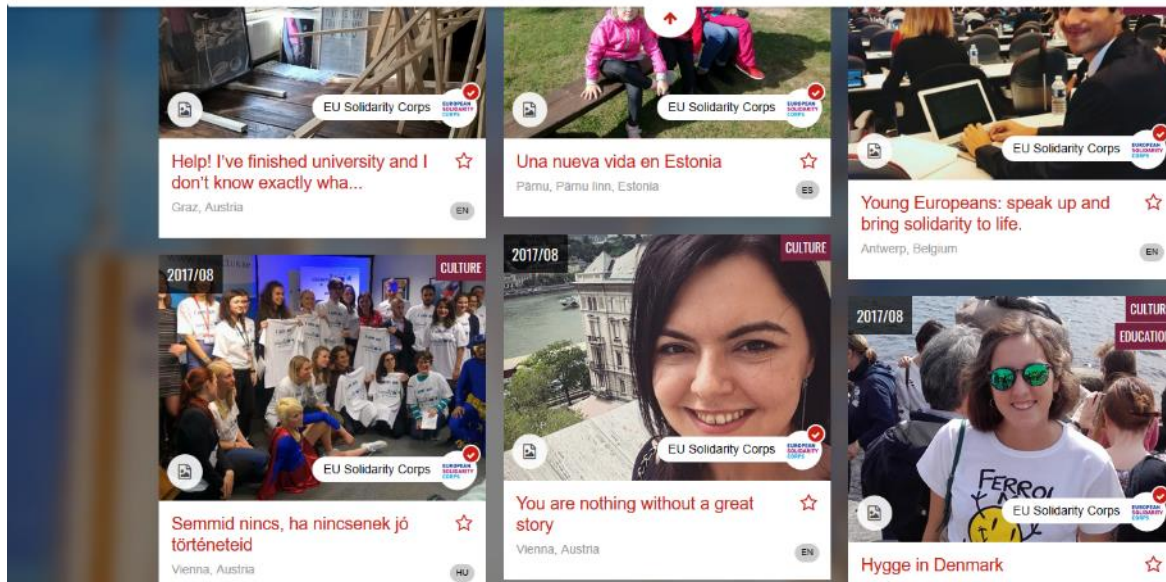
EU Solidarity Corps

EUROPEAN SOLIDARITY CORPS

Help! I've finished university and I don't know exactly wha...

Graz, Austria

EN

2017/08

CULTURE

EU Solidarity Corps

EUROPEAN SOLIDARITY CORPS

Semmid nincs, ha nincsenek jó történeteid

Vienna, Austria

HU

EU Solidarity Corps

EUROPEAN SOLIDARITY CORPS

Una nueva vida en Estonia

Pärnu, Pärnu linn, Estonia

ES

2017/08

CULTURE

EU Solidarity Corps

EUROPEAN SOLIDARITY CORPS

You are nothing without a great story

Vienna, Austria

EN

EU Solidarity Corps

EUROPEAN SOLIDARITY CORPS

Young Europeans: speak up and bring solidarity to life.

Antwerp, Belgium

EN

2017/08

CULTUR

EDUCATIO

FERROL

EU Solidarity Corps

EUROPEAN SOLIDARITY CORPS

Hygge in Denmark